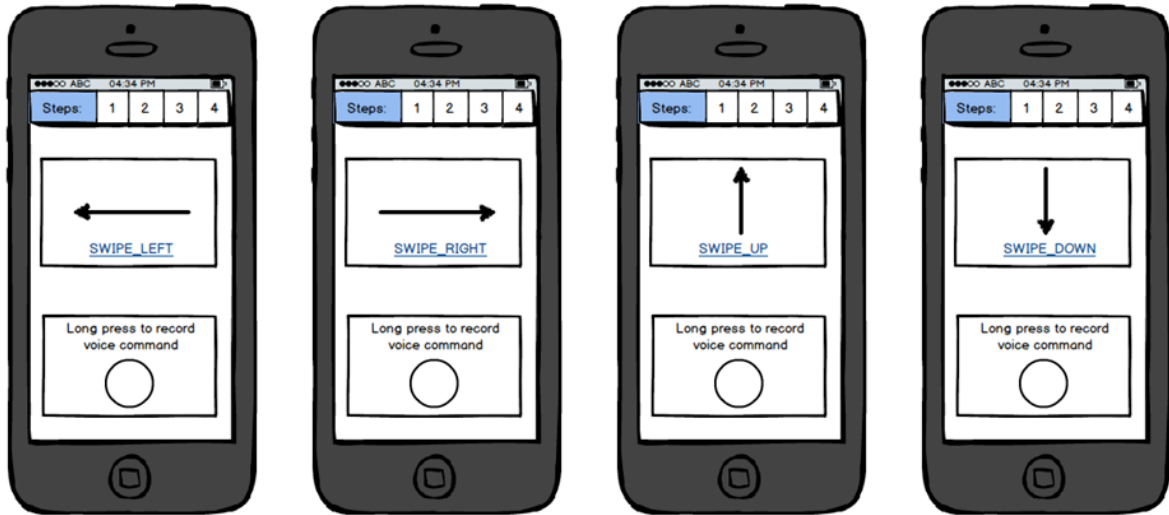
●●●○○ ABC 04:34 PM

| Steps: | 1 | 2 | 3 | 4 |
|---|---|---|---|---|

SWIPE_LEFT

Long press to record voice command

●●●○○ ABC 04:34 PM

| Steps: | 1 | 2 | 3 | 4 |
|---|---|---|---|---|

SWIPE_RIGHT

Long press to record voice command

●●●○○ ABC 04:34 PM

| Steps: | 1 | 2 | 3 | 4 |
|---|---|---|---|---|

SWIPE_UP

Long press to record voice command

●●●○○ ABC 04:34 PM

| Steps: | 1 | 2 | 3 | 4 |
|---|---|---|---|---|

SWIPE_DOWN

Long press to record voice command